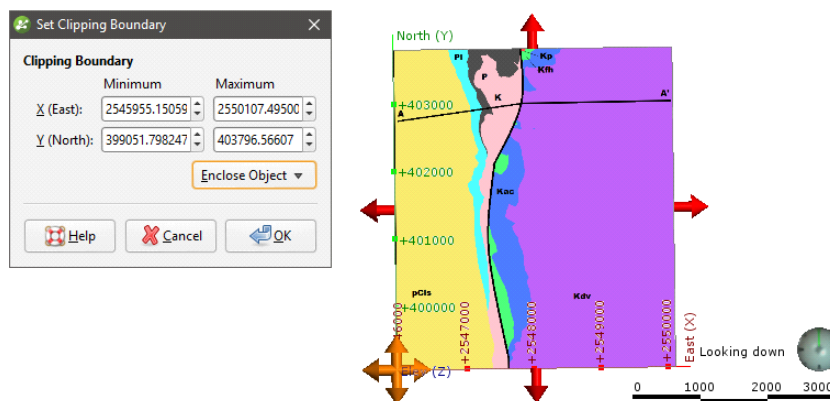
Set Clipping Boundary

Clipping Boundary

Minimum Maximum

X (East): 2545955.15059 2550107.49500

Y (North): 399051.798247 403796.56607

Enclose Object

Help Cancel OK

North (Y)

Pl

Kp

Kfh

P

K

A'

+403000

A

+402000

Kac

+401000

pCls

Kdv

+400000

6000

+2547000

+2548000

+2549000

+2550000

East (X)

Elev (Z)

Looking down

0 1000 2000 3000